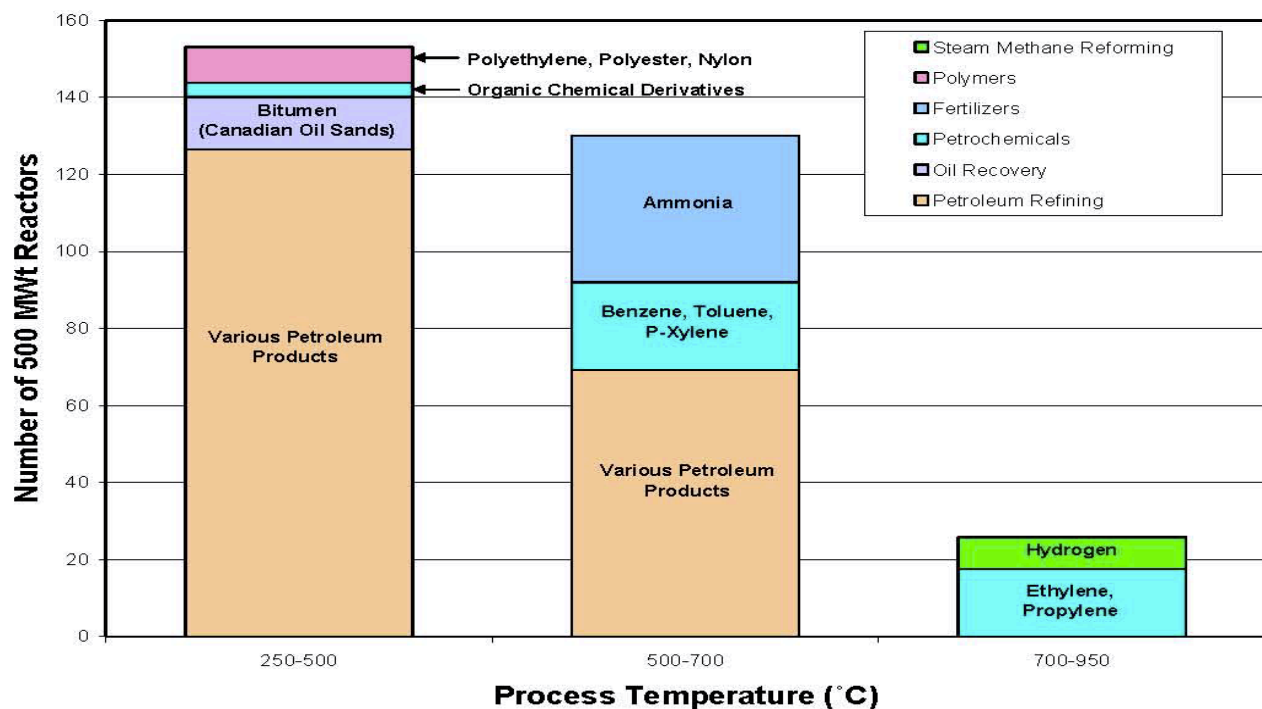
Number of 500 MWt Reactors

160
140
120
100
80
60
40
20
0

Polyethylene, Polyester, Nylon
Organic Chemical Derivatives
Bitumen (Canadian Oil Sands)
Various Petroleum Products

Ammonia
Benzene, Toluene, P-Xylene
Various Petroleum Products

Hydrogen
Ethylene, Propylene

Steam Methane Reforming
Polymers
Fertilizers
Petrochemicals
Oil Recovery
Petroleum Refining

250-500
500-700
700-950

Process Temperature (˚C)